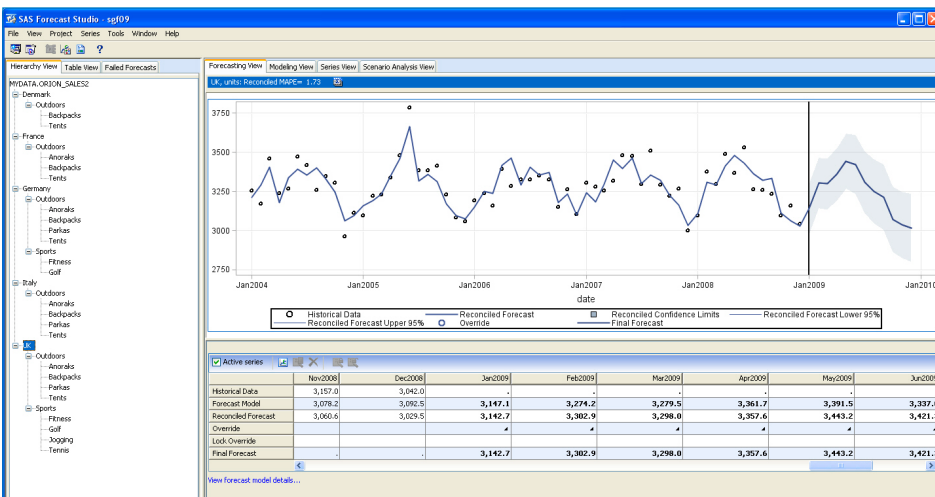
SAS Forecast Studio - sgf09

File View Project Series Tools Window Help

Hierarchy View | Table View | Failed Forecasts

MYDATA.ORION_SALES2
Denmark
Outdoors
Backpacks
Tents
France
Outdoors
Anoraks
Backpacks
Tents
Germany
Outdoors
Anoraks
Backpacks
Parkas
Tents
Sports
Fitness
Golf
Italy
Outdoors
Anoraks
Backpacks
Parkas
Tents
UK
Outdoors
Anoraks
Backpacks
Parkas
Tents
Sports
Fitness
Golf
Jogging
Tennis

Forecasting View | Modeling View | Series View | Scenario Analysis View

UK, units: Reconciled MAPE= 1.73

3750
3500
3250
3000
2750

Jan2004 Jan2005 Jan2006 Jan2007 Jan2008 Jan2009 Jan2010

date

Historical Data | Reconciled Forecast | Reconciled Confidence Limits | Reconciled Forecast Lower 95%
Reconciled Forecast Upper 95% | Override | Final Forecast

Active series

| | Nov2008 | Dec2008 | Jan2009 | Feb2009 | Mar2009 | Apr2009 | May2009 | Jun2009 |
|---|---|---|---|---|---|---|---|---|
| Historical Data | 3,157.0 | 3,042.0 | . | . | . | . | . | . |
| Forecast Model | 3,078.2 | 3,092.5 | 3,147.1 | 3,274.2 | 3,279.5 | 3,361.7 | 3,391.5 | 3,337. |
| Reconciled Forecast | 3,060.6 | 3,029.5 | 3,142.7 | 3,302.9 | 3,298.0 | 3,357.6 | 3,443.2 | 3,421. |
| Override | | | | | | | | |
| Lock Override | | | | | | | | |
| Final Forecast | . | . | 3,142.7 | 3,302.9 | 3,298.0 | 3,357.6 | 3,443.2 | 3,421. |

View forecast model details...